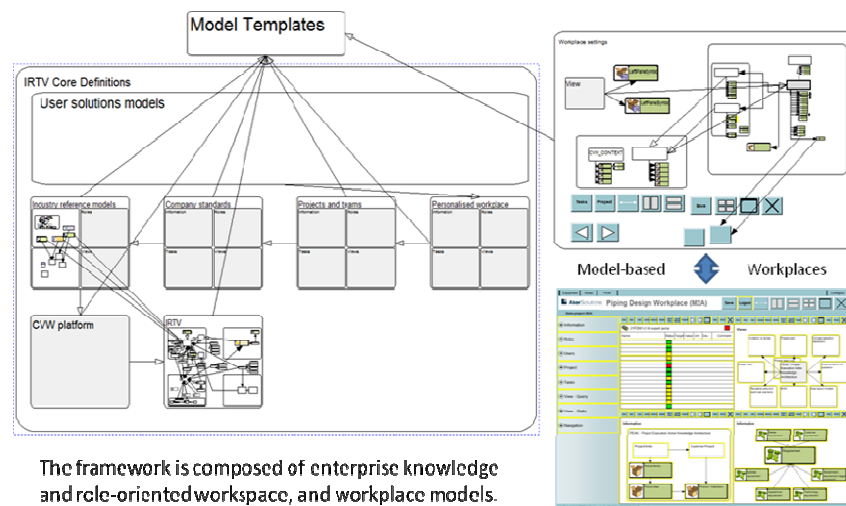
Model Templates

IRTV Core Definitions

User solutions models

Industry reference models

Information

Roles

Tasks

Views

Company standards

Information

Roles

Tasks

Views

Projects and teams

Information

Roles

Tasks

Views

Personalised workplace

Information

Roles

Tasks

Views

C/W platform

IRTV

Workplace settings

View

CW_CONTENT

Model-based

Workplaces

Piping Design Workplace (MDA)

Information

Roles

Users

Project

Tasks

View - Query

Navigation

Information

Views

Information

The framework is composed of enterprise knowledge and role-oriented workspace, and workplace models.